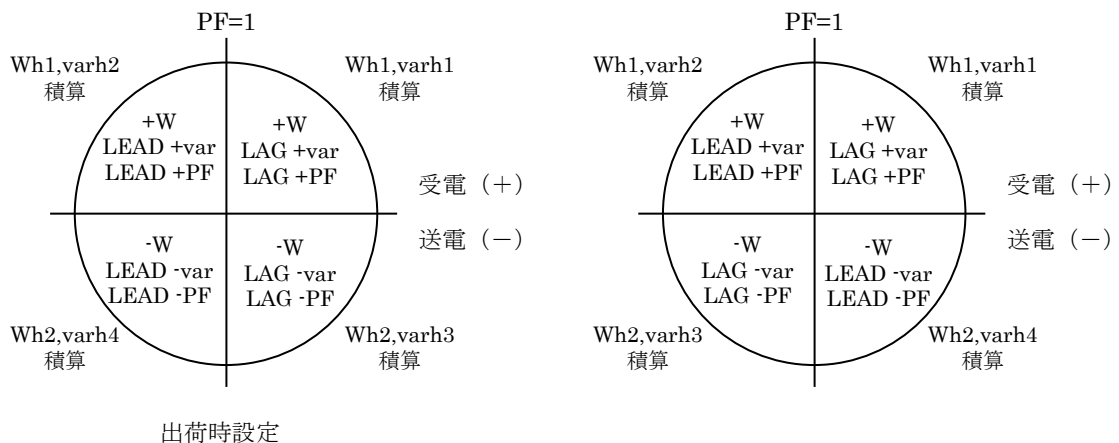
PF=1

Wh1,varh2
積算

Wh1,varh1
積算

+W
LEAD +var
LEAD +PF

+W
LAG +var
LAG +PF

受電（+）

送電（−）

-W
LEAD -var
LEAD -PF

-W
LAG -var
LAG -PF

Wh2,varh4
積算

Wh2,varh3
積算

出荷時設定

PF=1

Wh1,varh2
積算

Wh1,varh1
積算

+W
LEAD +var
LEAD +PF

+W
LAG +var
LAG +PF

受電（+）

送電（−）

-W
LAG -var
LAG -PF

-W
LEAD -var
LEAD -PF

Wh2,varh3
積算

Wh2,varh4
積算